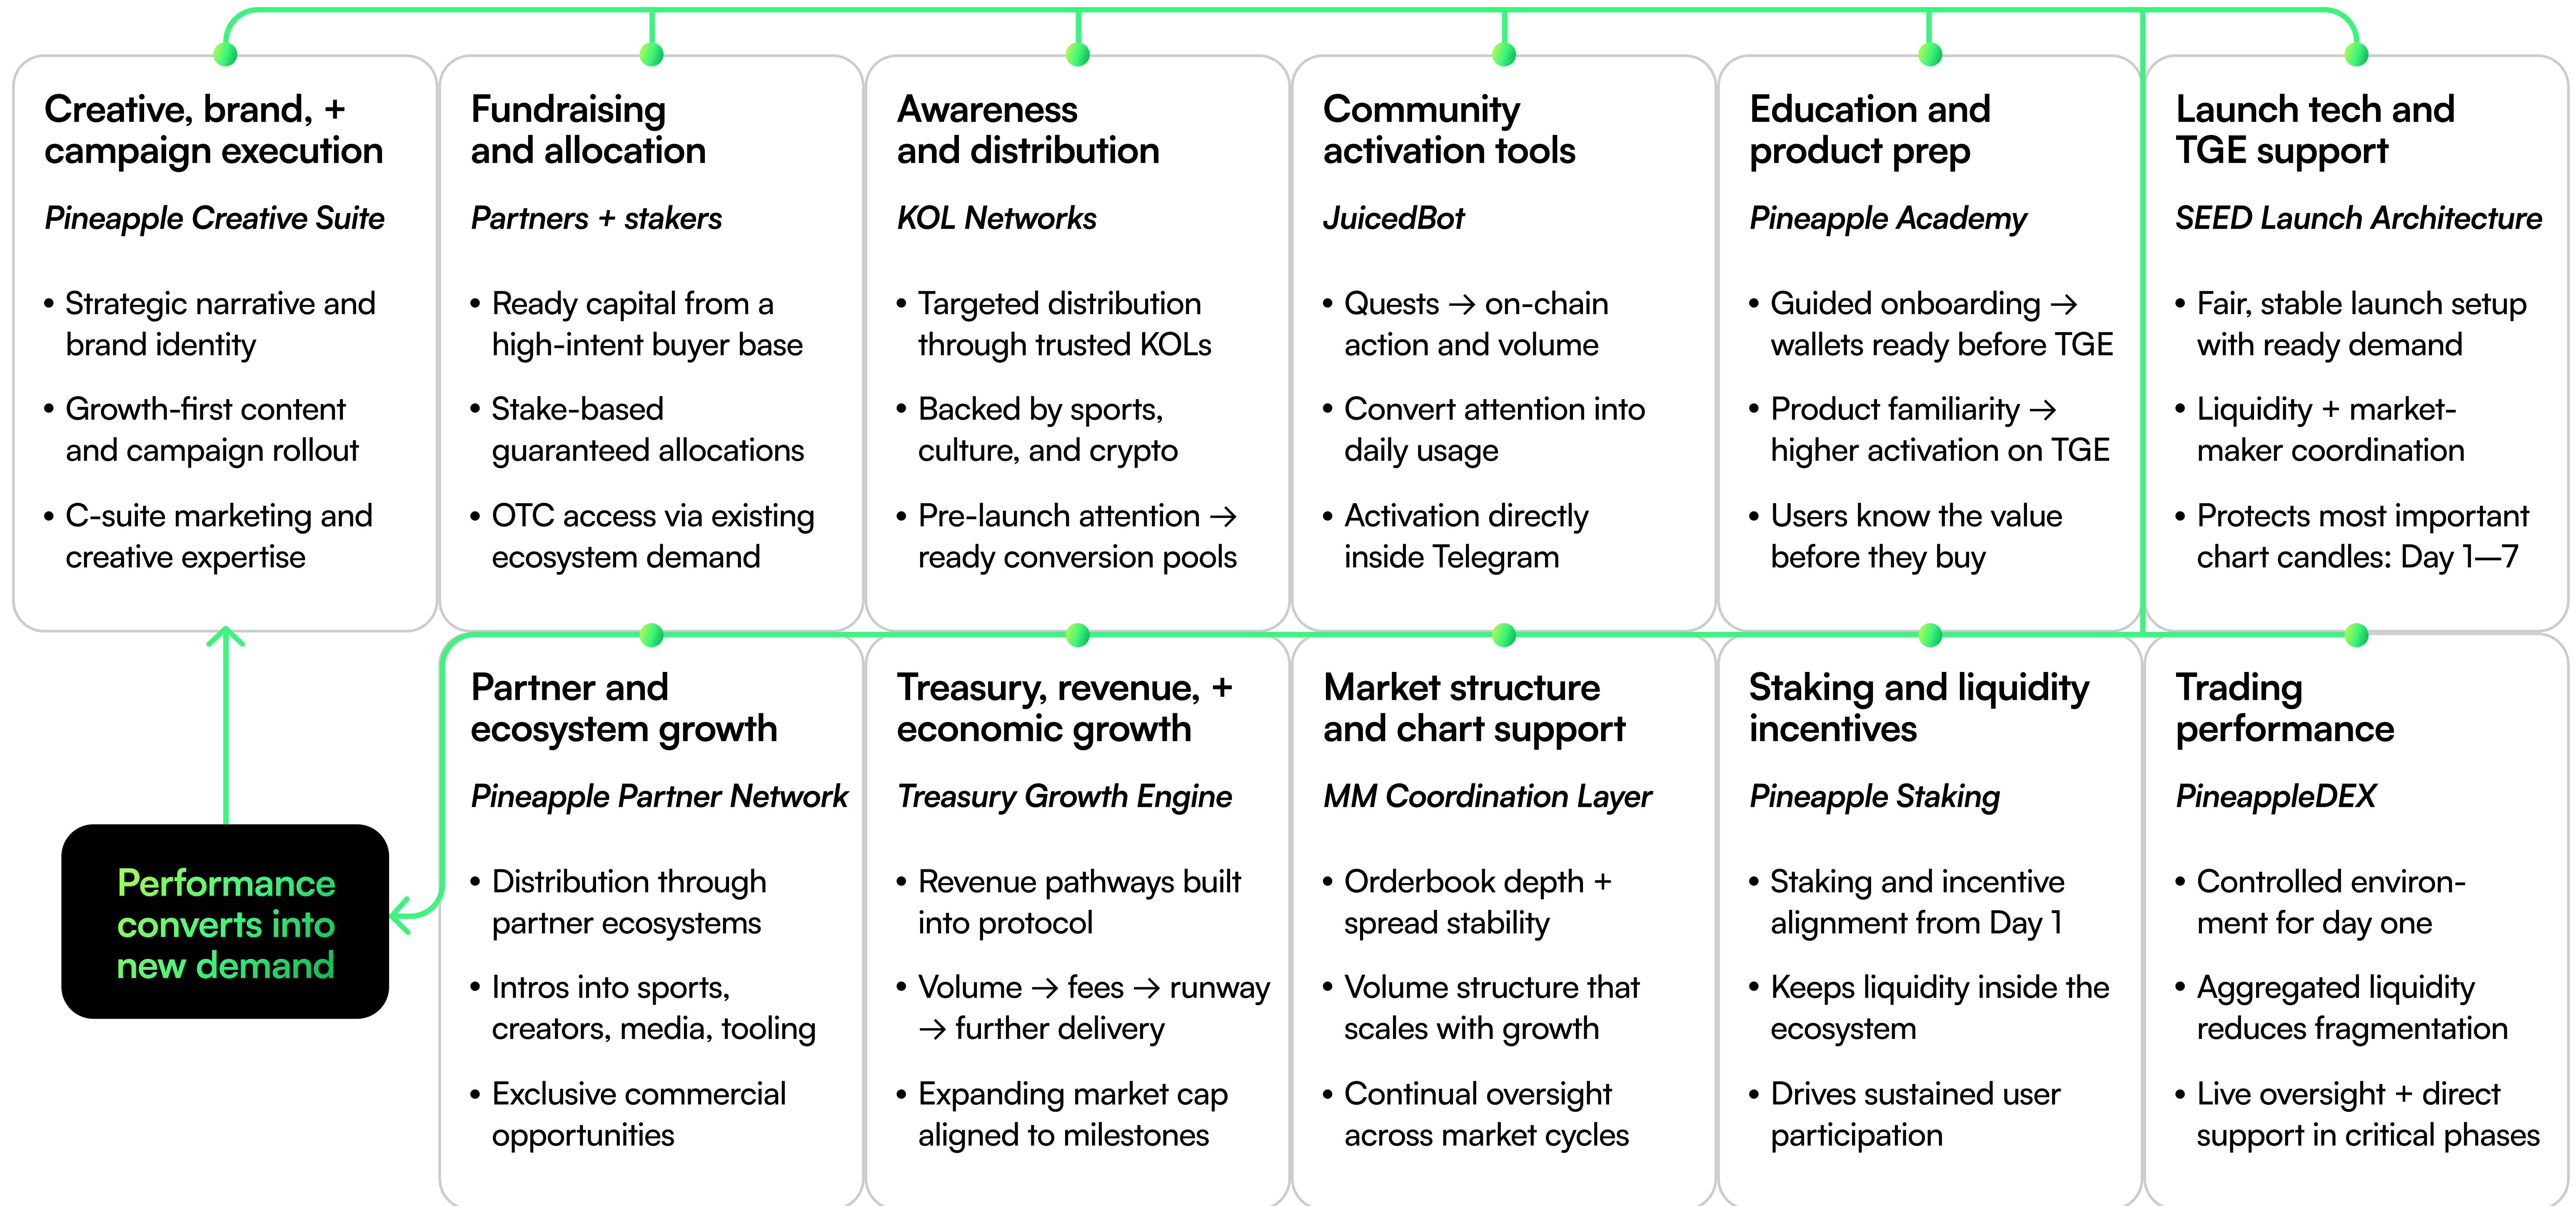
Creative, brand, + campaign execution

*Pineapple Creative Suite*

• Strategic narrative and brand identity
• Growth-first content and campaign rollout
• C-suite marketing and creative expertise

Fundraising and allocation

*Partners + stakers*

• Ready capital from a high-intent buyer base
• Stake-based guaranteed allocations
• OTC access via existing ecosystem demand

Awareness and distribution

*KOL Networks*

• Targeted distribution through trusted KOLs
• Backed by sports, culture, and crypto
• Pre-launch attention → ready conversion pools

Community activation tools

*JuicedBot*

• Quests → on-chain action and volume
• Convert attention into daily usage
• Activation directly inside Telegram

Education and product prep

*Pineapple Academy*

• Guided onboarding → wallets ready before TGE
• Product familiarity → higher activation on TGE
• Users know the value before they buy

Launch tech and TGE support

*SEED Launch Architecture*

• Fair, stable launch setup with ready demand
• Liquidity + market-maker coordination
• Protects most important chart candles: Day 1—7

Performance converts into new demand

Partner and ecosystem growth

*Pineapple Partner Network*

• Distribution through partner ecosystems
• Intros into sports, creators, media, tooling
• Exclusive commercial opportunities

Treasury, revenue, + economic growth

*Treasury Growth Engine*

• Revenue pathways built into protocol
• Volume → fees → runway → further delivery
• Expanding market cap aligned to milestones

Market structure and chart support

*MM Coordination Layer*

• Orderbook depth + spread stability
• Volume structure that scales with growth
• Continual oversight across market cycles

Staking and liquidity incentives

*Pineapple Staking*

• Staking and incentive alignment from Day 1
• Keeps liquidity inside the ecosystem
• Drives sustained user participation

Trading performance

*PineappleDEX*

• Controlled environment for day one
• Aggregated liquidity reduces fragmentation
• Live oversight + direct support in critical phases